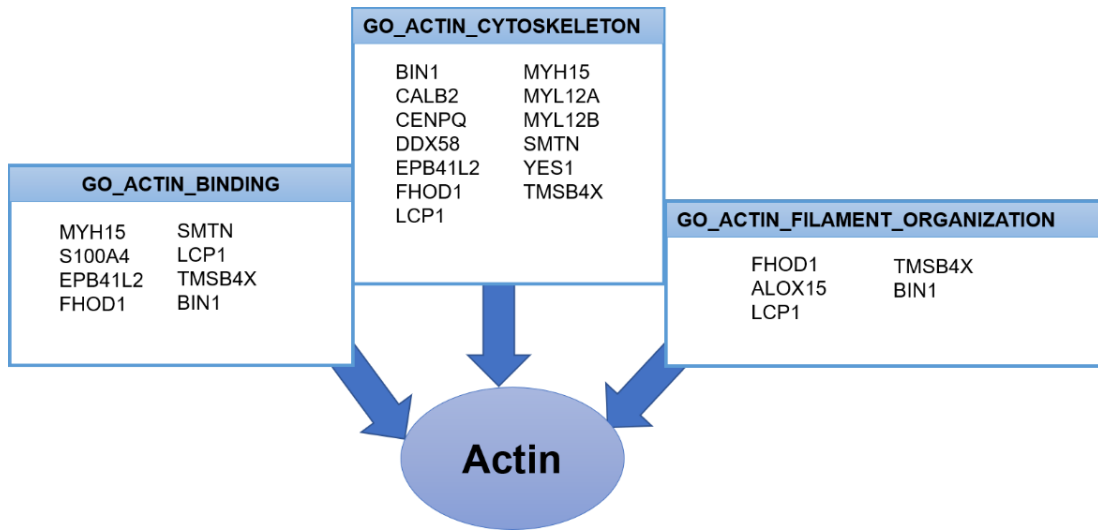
GO_ACTIN_CYTOSKELETON

BIN1
CALB2
CENPQ
DDX58
EPB41L2
FHOD1
LCP1

MYH15
MYL12A
MYL12B
SMTN
YES1
TMSB4X

GO_ACTIN_BINDING

MYH15
S100A4
EPB41L2
FHOD1

SMTN
LCP1
TMSB4X
BIN1

GO_ACTIN_FILAMENT_ORGANIZATION

FHOD1
ALOX15
LCP1

TMSB4X
BIN1

Actin